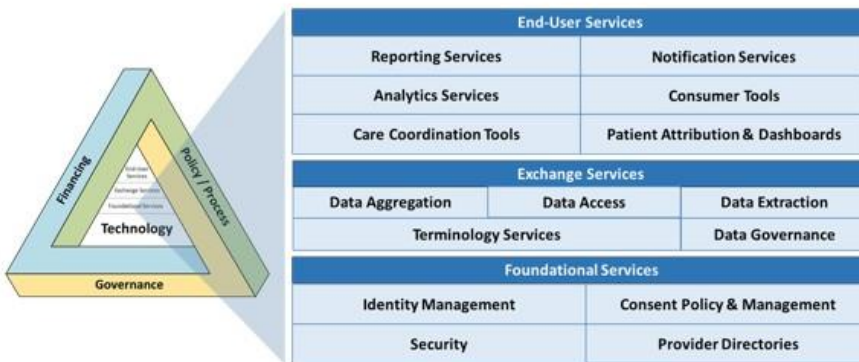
Financing

Policy / Process

End-User Services

Exchange Services

Foundational Services

Technology

Governance

End-User Services

| Reporting Services | Notification Services |
|---|---|
| Analytics Services | Consumer Tools |
| Care Coordination Tools | Patient Attribution & Dashboards |

Exchange Services

| Data Aggregation | Data Access | Data Extraction |
|---|---|---|
| Terminology Services | | Data Governance |

Foundational Services

| Identity Management | Consent Policy & Management |
|---|---|
| Security | Provider Directories |